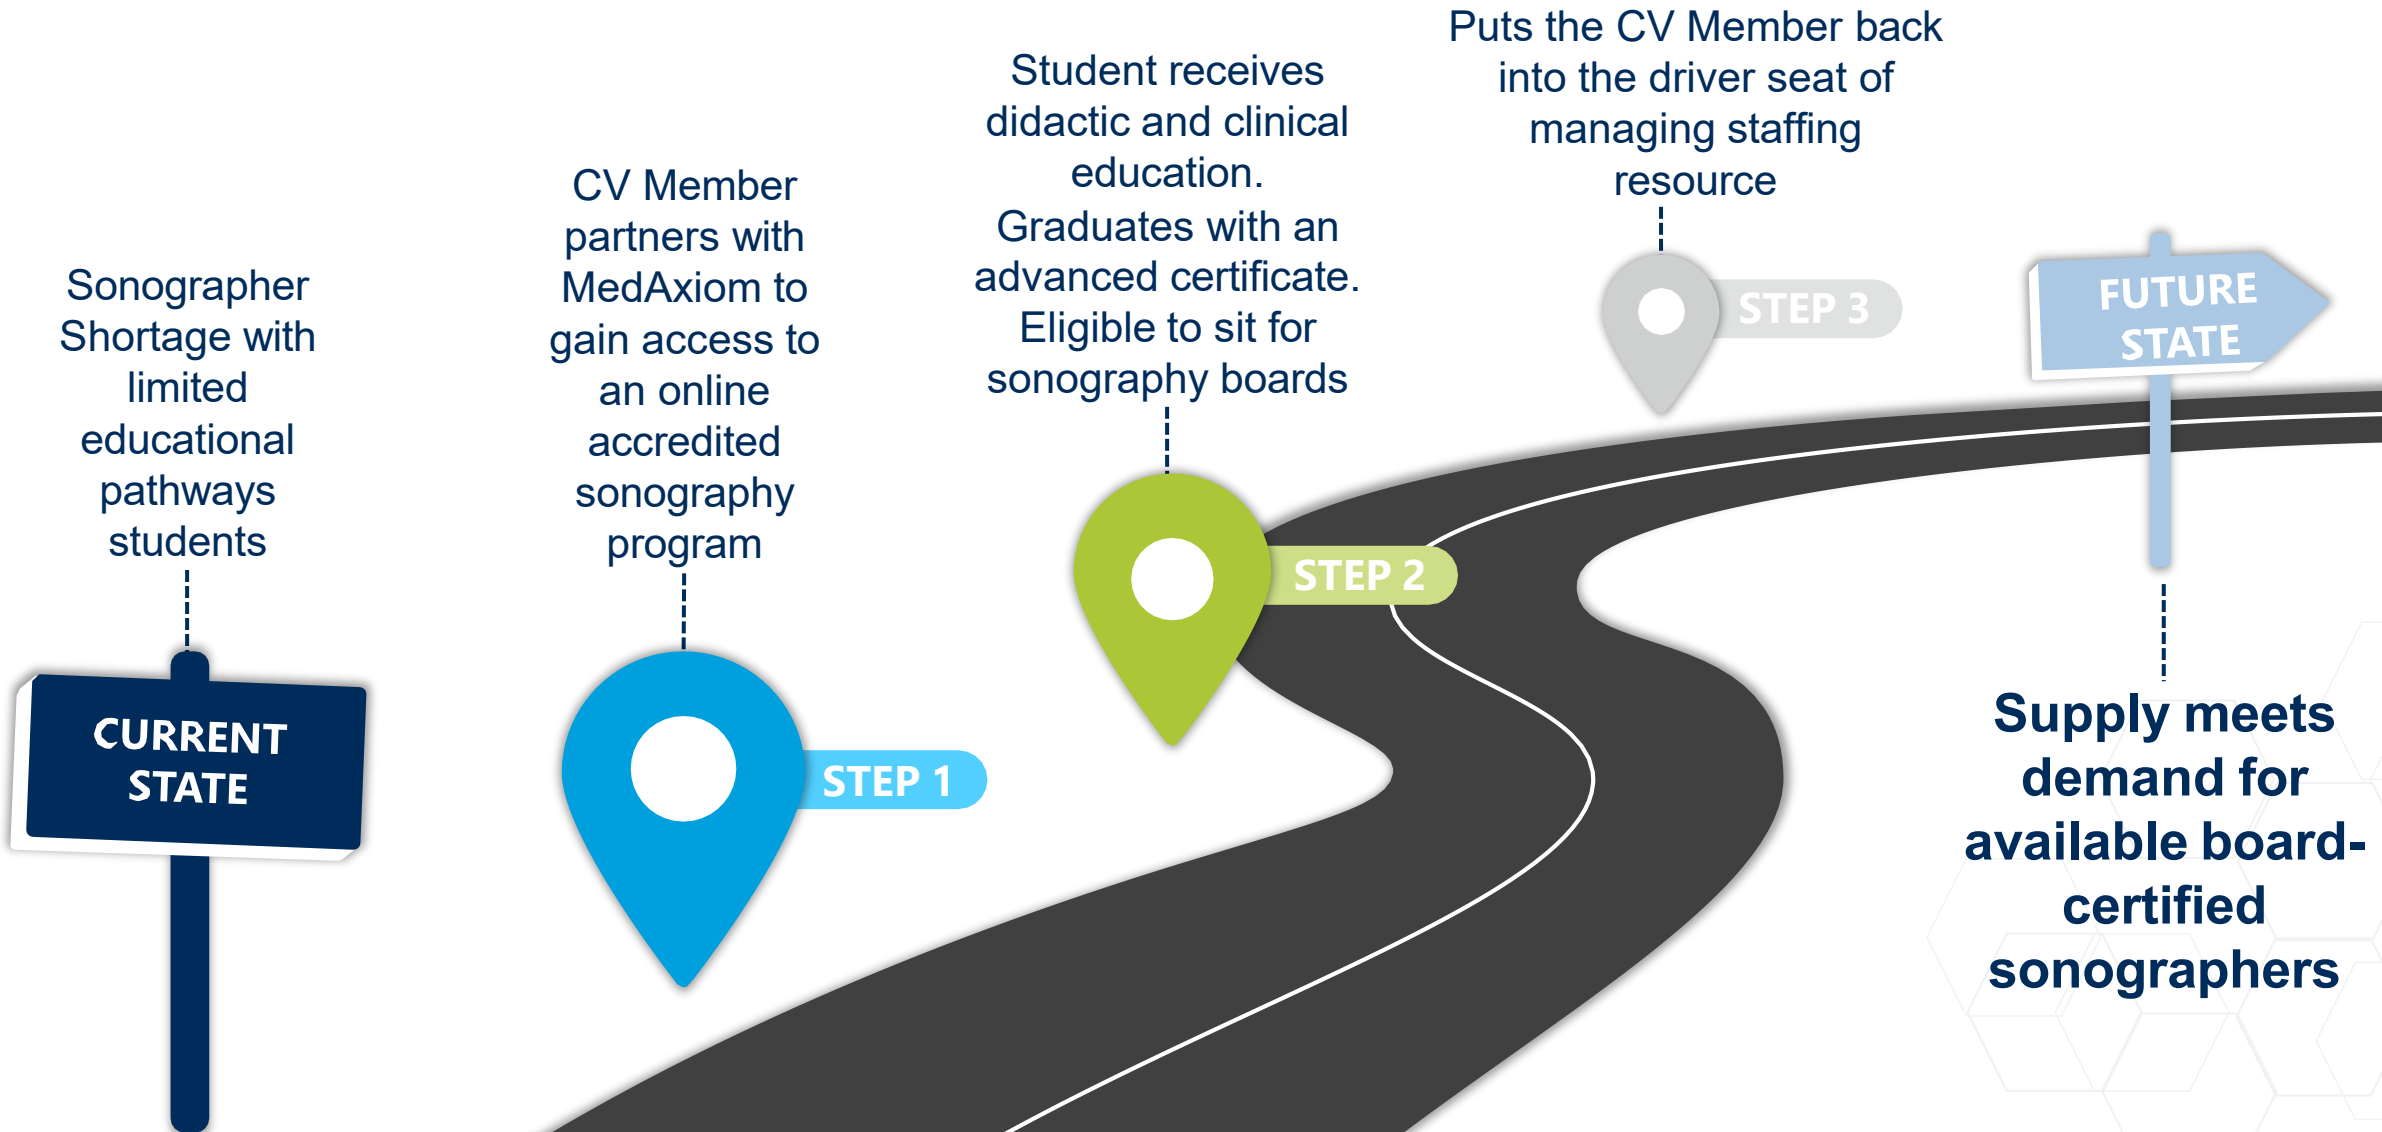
Sonographer Shortage with limited educational pathways students

CURRENT STATE

CV Member partners with MedAxiom to gain access to an online accredited sonography program

STEP 1

Student receives didactic and clinical education. Graduates with an advanced certificate. Eligible to sit for sonography boards

STEP 2

Puts the CV Member back into the driver seat of managing staffing resource

STEP 3

FUTURE STATE

Supply meets demand for available board-certified sonographers